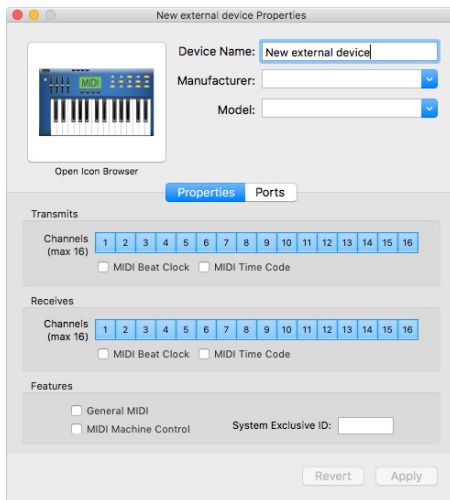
New external device Properties

MIDI

Open Icon Browser

Device Name: New external device

Manufacturer:

Model:

Properties Ports

Transmits

Channels (max 16)

| 1 | 2 | 3 | 4 | 5 | 6 | 7 | 8 | 9 | 10 | 11 | 12 | 13 | 14 | 15 | 16 |
|---|---|---|---|---|---|---|---|---|---|---|---|---|---|---|---|

MIDI Beat Clock MIDI Time Code

Receives

Channels (max 16)

| 1 | 2 | 3 | 4 | 5 | 6 | 7 | 8 | 9 | 10 | 11 | 12 | 13 | 14 | 15 | 16 |
|---|---|---|---|---|---|---|---|---|---|---|---|---|---|---|---|

MIDI Beat Clock MIDI Time Code

Features

General MIDI

MIDI Machine Control

System Exclusive ID:

Revert Apply